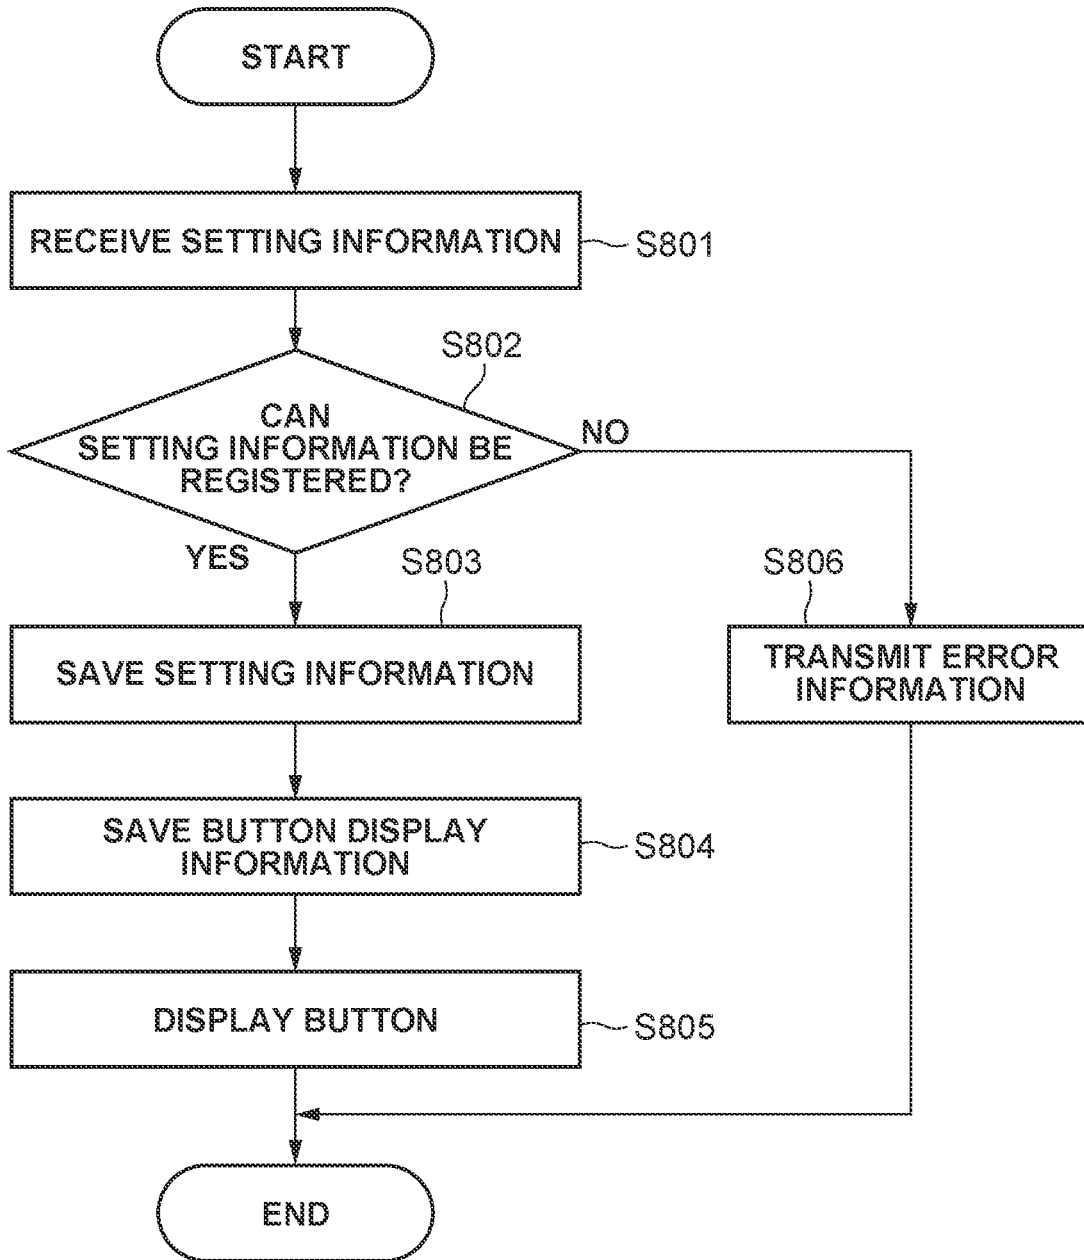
START

RECEIVE SETTING INFORMATION

S801

S802

CAN SETTING INFORMATION BE REGISTERED?

NO

YES

S803

S806

SAVE SETTING INFORMATION

TRANSMIT ERROR INFORMATION

SAVE BUTTON DISPLAY INFORMATION

S804

DISPLAY BUTTON

S805

END